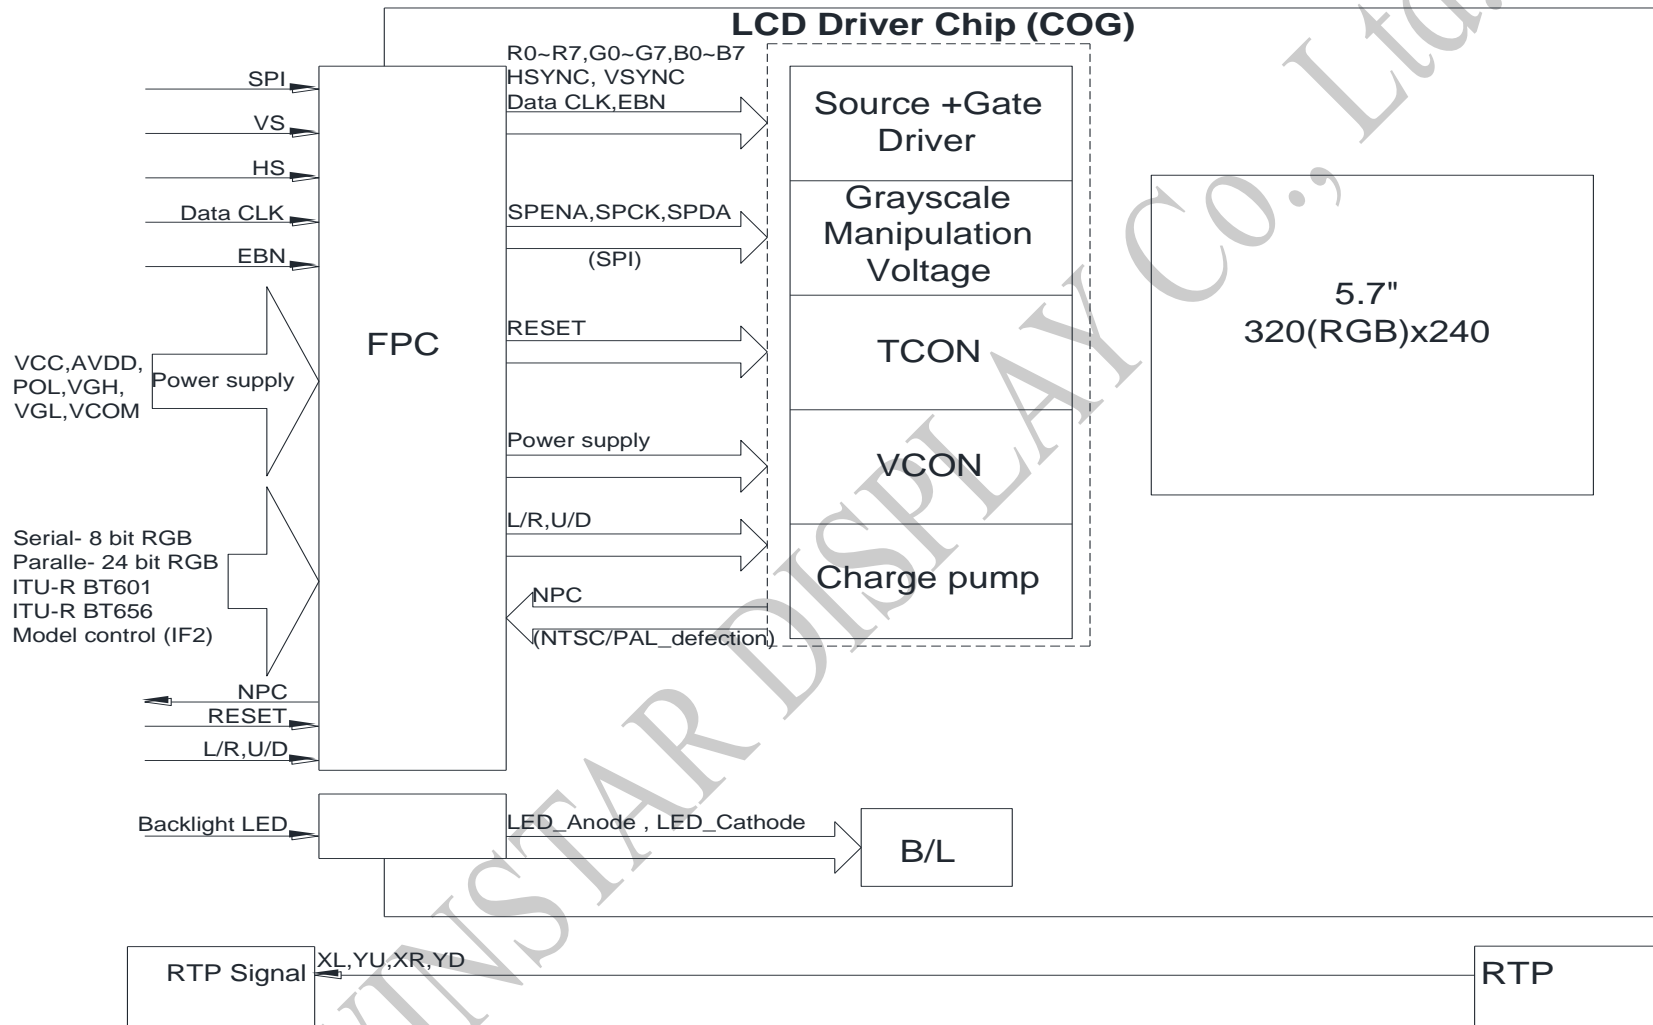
LCD Driver Chip (COG)

SPI
VS
HS
Data CLK
EBN

VCC,AVDD,
POL,VGH,
VGL,VCOM
Power supply

Serial- 8 bit RGB
Paralle- 24 bit RGB
ITU-R BT601
ITU-R BT656
Model control (IF2)

NPC
RESET
L/R,U/D

FPC

R0~R7,G0~G7,B0~B7
HSYNC, VSYNC
Data CLK,EBN

SPENA,SPCK,SPDA
(SPI)

RESET

Power supply

L/R,U/D

NPC
(NTSC/PAL_defection)

Source +Gate Driver

Grayscale Manipulation Voltage

TCON

VCON

Charge pump

5.7"
320(RGB)x240

Backlight LED

LED_Anode , LED_Cathode

B/L

RTP Signal

XL,YU,XR,YD

RTP

WINSTAR DISPLAY Co., Ltd.